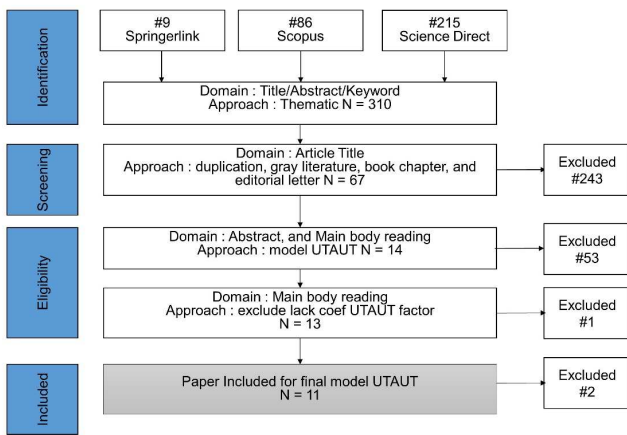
Identification

#9
Springerlink

#86
Scopus

#215
Science Direct

Domain : Title/Abstract/Keyword
Approach : Thematic N = 310

Screening

Domain : Article Title
Approach : duplication, gray literature, book chapter, and editorial letter N = 67

Excluded
#243

Eligibility

Domain : Abstract, and Main body reading
Approach : model UTAUT N = 14

Excluded
#53

Domain : Main body reading
Approach : exclude lack coef UTAUT factor
N = 13

Excluded
#1

Included

Paper Included for final model UTAUT
N = 11

Excluded
#2